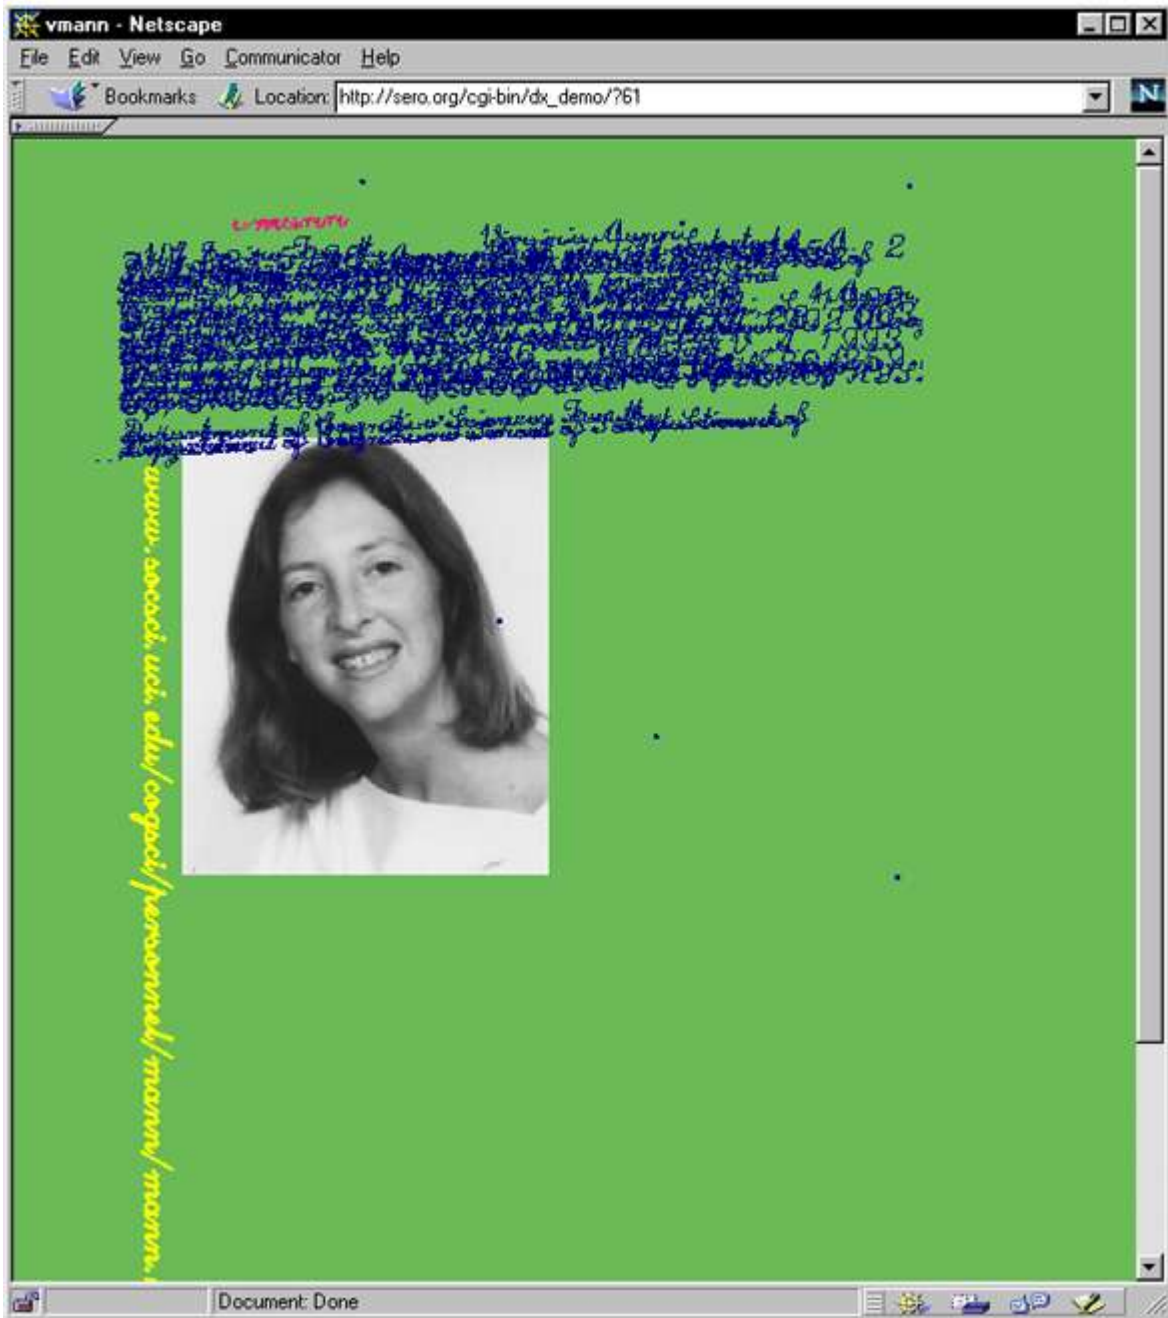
vmann - Netscape

File Edit View Go Communicator Help

Bookmarks Location: http://sero.org/cgi-bin/dx_demo/?61

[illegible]

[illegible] 2

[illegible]

Department of Cognitive Sciences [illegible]

www.socsci.uci.edu/cogsci/personnel/mann/mann.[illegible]

Document: Done